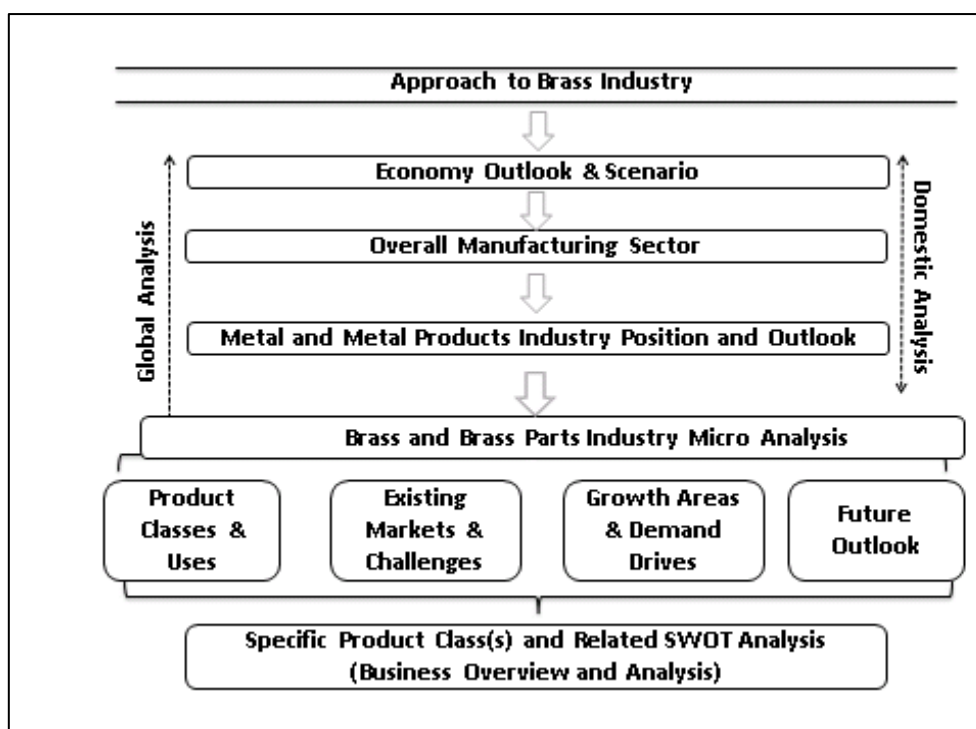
Approach to Brass Industry

Global Analysis

Economy Outlook & Scenario

Overall Manufacturing Sector

Metal and Metal Products Industry Position and Outlook

Domestic Analysis

Brass and Brass Parts Industry Micro Analysis

Product Classes & Uses

Existing Markets & Challenges

Growth Areas & Demand Drives

Future Outlook

Specific Product Class(s) and Related SWOT Analysis (Business Overview and Analysis)